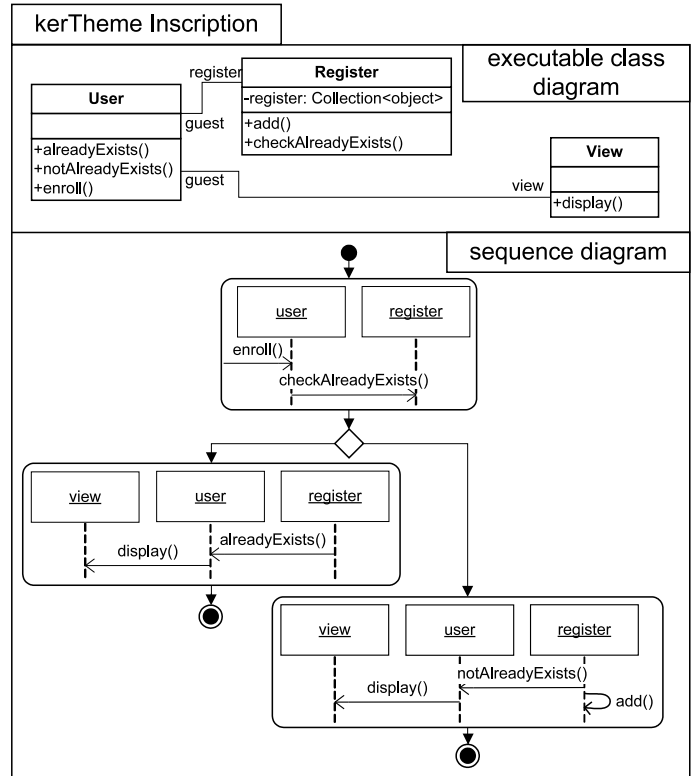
kerTheme Inscription

executable class diagram

register

Register

-register: Collection<object>

+add()
+checkAlreadyExists()

User

guest

+alreadyExists()
+notAlreadyExists()
+enroll()

guest

View

view

+display()

sequence diagram

user

register

enroll()

checkAlreadyExists()

view

user

register

display()

alreadyExists()

view

user

register

notAlreadyExists()

display()

add()